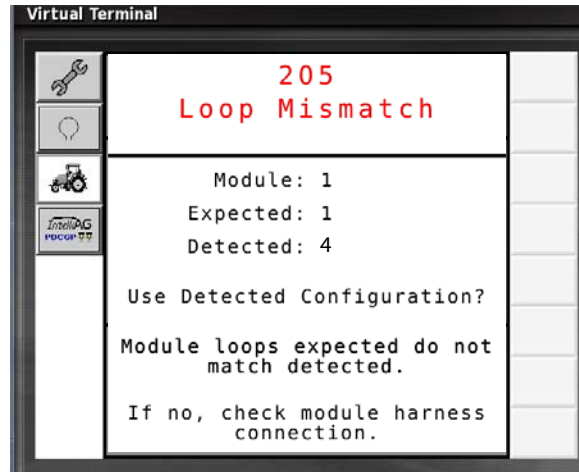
Virtual Terminal

IntelliAG
PDCGP

205
Loop Mismatch

Module: 1
Expected: 1
Detected: 4

Use Detected Configuration?

Module loops expected do not match detected.

If no, check module harness connection.